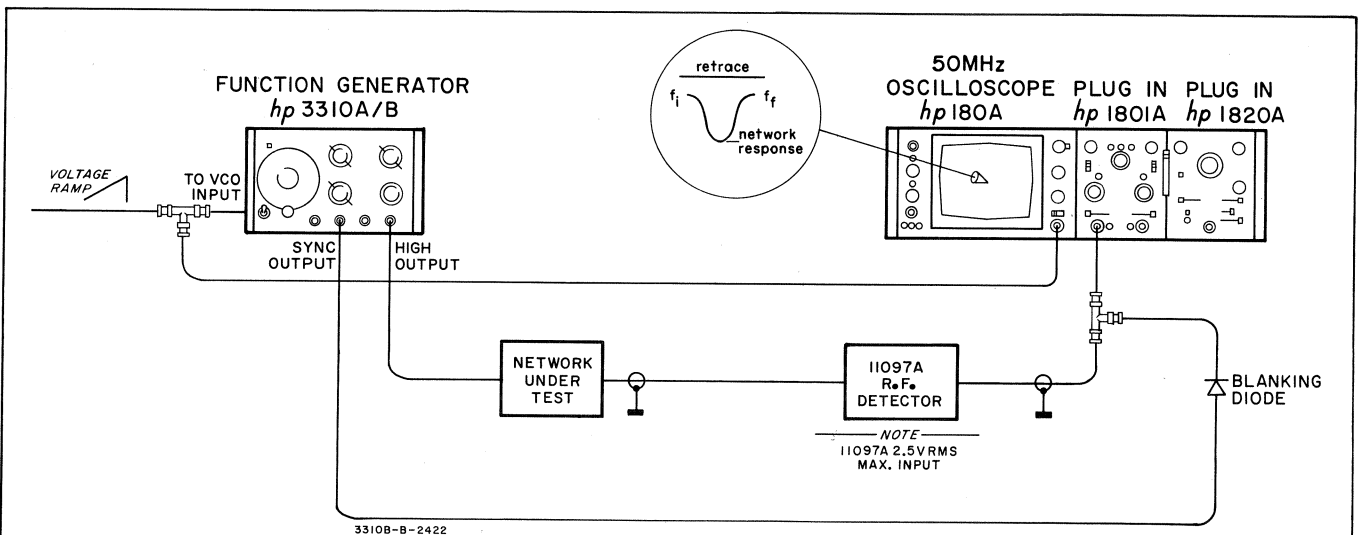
FUNCTION GENERATOR
hp 3310A/B

VOLTAGE RAMP

TO VCO INPUT

SYNC OUTPUT

HIGH OUTPUT

retrace

$f_i$

$f_f$

network response

50MHz
OSCILLOSCOPE
hp 180A

PLUG IN
hp 1801A

PLUG IN
hp 1820A

NETWORK UNDER TEST

11097A
R.F.
DETECTOR

NOTE
11097A 2.5VRMS
MAX. INPUT

BLANKING DIODE

3310B-B-2422